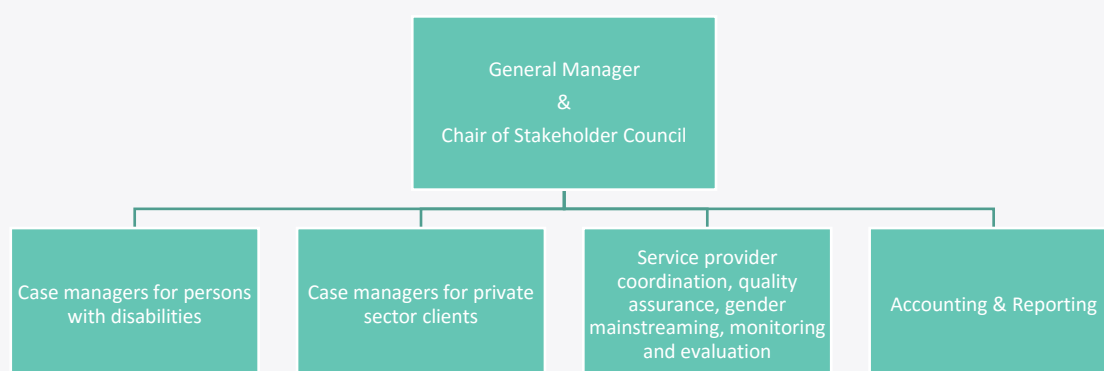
General Manager
&
Chair of Stakeholder Council

Case managers for persons with disabilities

Case managers for private sector clients

Service provider coordination, quality assurance, gender mainstreaming, monitoring and evaluation

Accounting & Reporting